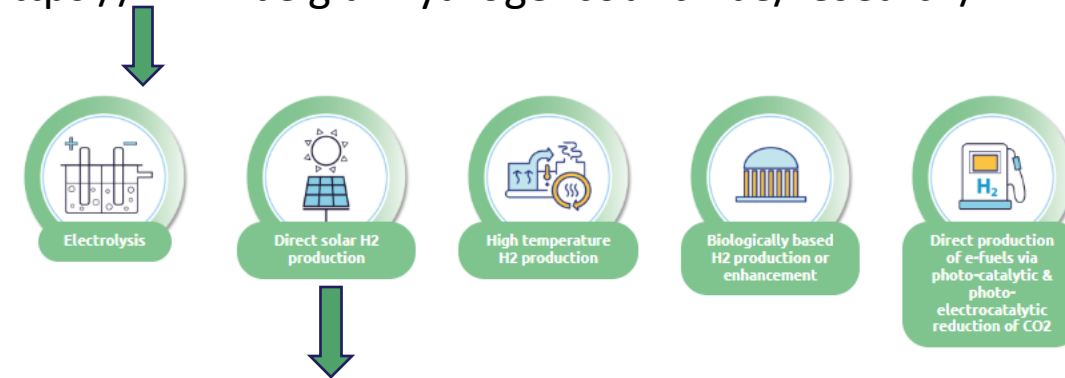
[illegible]

+ −

Electrolysis

Direct solar H2 production

High temperature H2 production

Biologically based H2 production or enhancement

$H_2$

Direct production of e-fuels via photo-catalytic & photo-electrocatalytic reduction of CO2